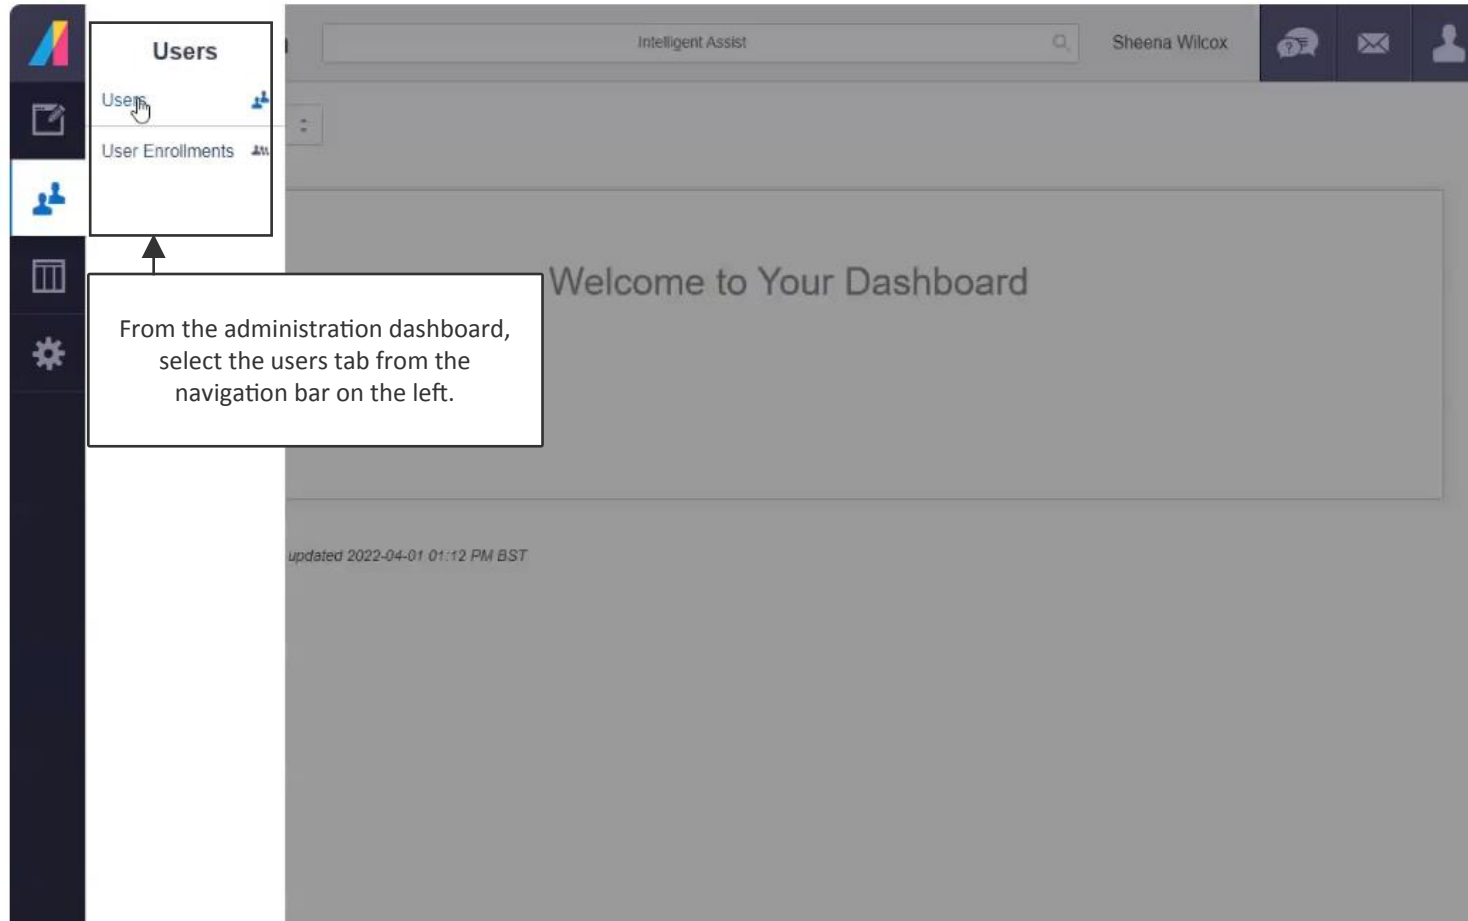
Users

Users

User Enrollments

Intelligent Assist

Sheena Wilcox

Welcome to Your Dashboard

From the administration dashboard, select the users tab from the navigation bar on the left.

updated 2022-04-01 01:12 PM BST